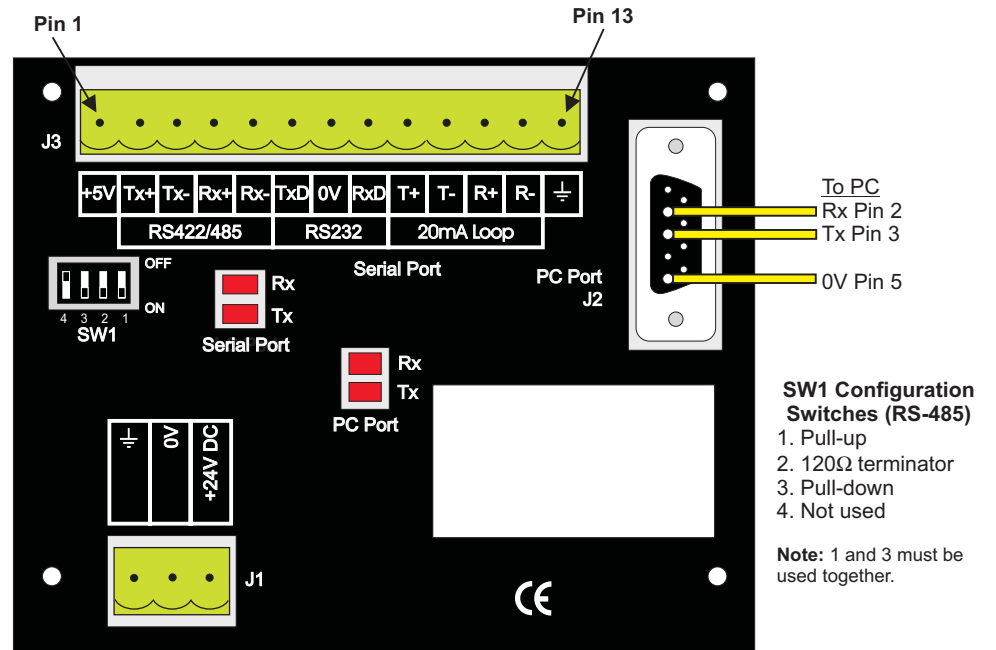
Pin 1

Pin 13

J3

| +5V | Tx+ | Tx- | Rx+ | Rx- | TxD | 0V | RxD | T+ | T- | R+ | R- | ⏚ |
|---|---|---|---|---|---|---|---|---|---|---|---|---|

RS422/485 RS232 20mA Loop

Serial Port

OFF

ON

4 3 2 1

SW1

Rx

Tx

Serial Port

PC Port

J2

To PC

Rx Pin 2

Tx Pin 3

0V Pin 5

Rx

Tx

PC Port

⏚ 0V +24V DC

J1

CE

SW1 Configuration Switches (RS-485)

1. Pull-up

2. 120Ω terminator

3. Pull-down

4. Not used

Note: 1 and 3 must be used together.